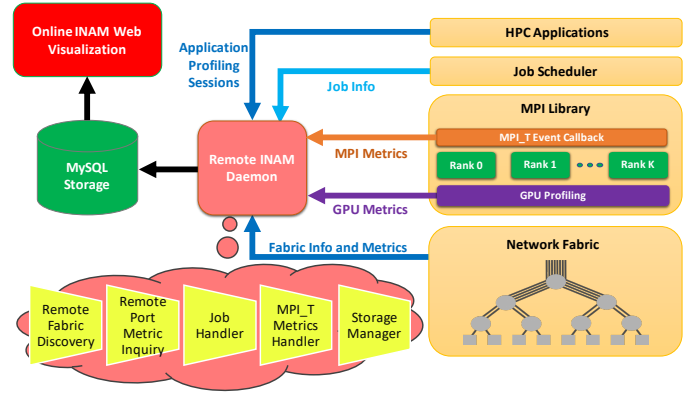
Online INAM Web Visualization

Application Profiling Sessions

HPC Applications

Job Info

Job Scheduler

MySQL Storage

Remote INAM Daemon

MPI Library

MPI_T Event Callback

MPI Metrics

Rank 0

Rank 1

Rank K

GPU Metrics

GPU Profiling

Fabric Info and Metrics

Network Fabric

Remote Fabric Discovery

Remote Port Metric Inquiry

Job Handler

MPI_T Metrics Handler

Storage Manager